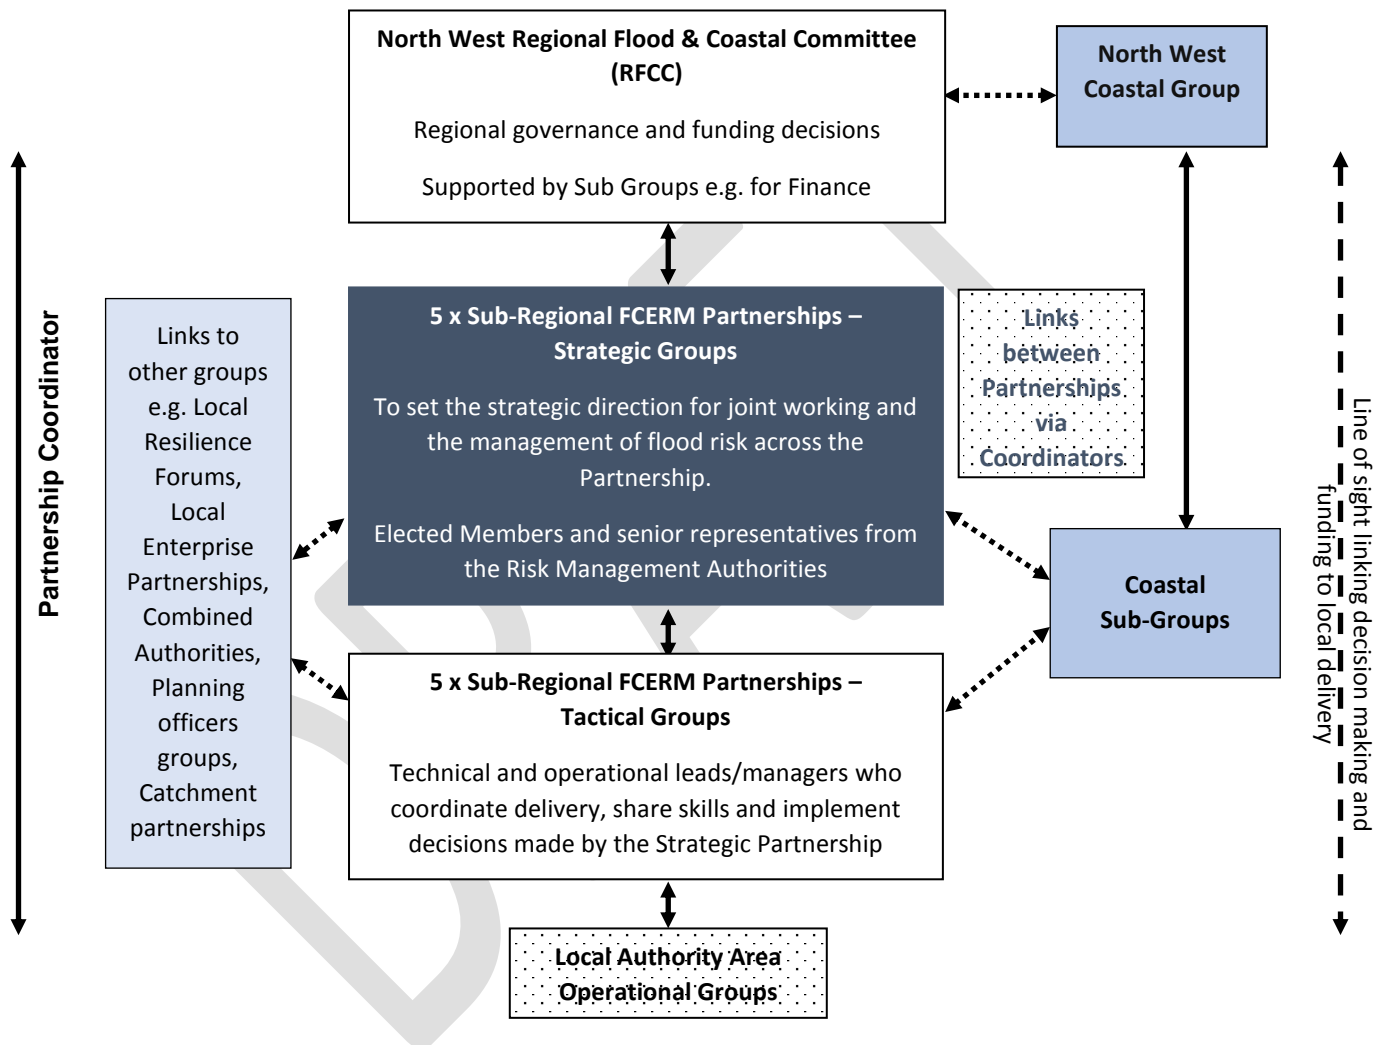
North West Regional Flood & Coastal Committee (RFCC)

Regional governance and funding decisions

Supported by Sub Groups e.g. for Finance

North West Coastal Group

Partnership Coordinator

Links to other groups e.g. Local Resilience Forums, Local Enterprise Partnerships, Combined Authorities, Planning officers groups, Catchment partnerships

5 x Sub-Regional FCERM Partnerships – Strategic Groups

To set the strategic direction for joint working and the management of flood risk across the Partnership.

Elected Members and senior representatives from the Risk Management Authorities

Links between Partnerships via Coordinators

Coastal Sub-Groups

Line of sight linking decision making and funding to local delivery

5 x Sub-Regional FCERM Partnerships – Tactical Groups

Technical and operational leads/managers who coordinate delivery, share skills and implement decisions made by the Strategic Partnership

Local Authority Area Operational Groups